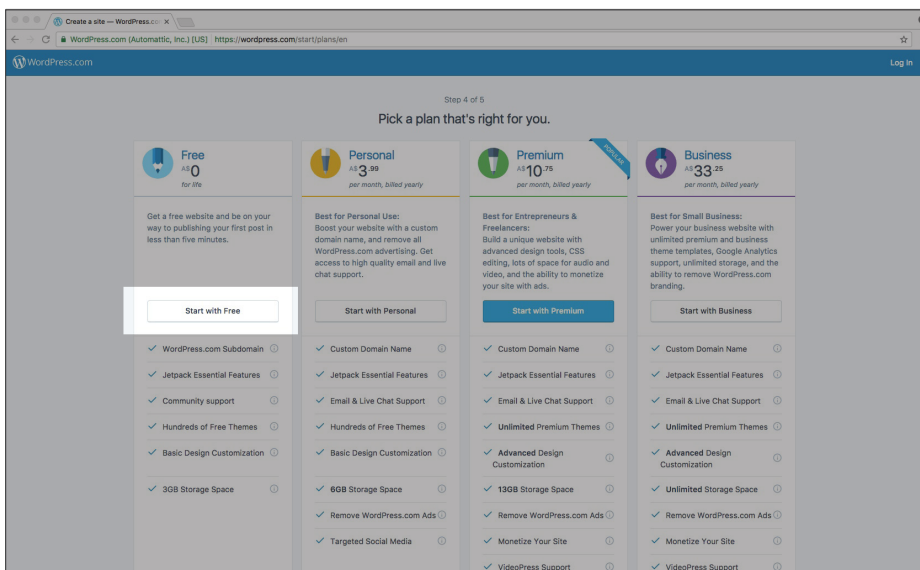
Create a site — WordPress.co ×

WordPress.com (Automattic, Inc.) [US] | https://wordpress.com/start/plans/en

WordPress.com

Log In

Step 4 of 5

Pick a plan that's right for you.

Free
A$0
for life

Get a free website and be on your way to publishing your first post in less than five minutes.

Start with Free

✓ WordPress.com Subdomain ⓘ
✓ Jetpack Essential Features ⓘ
✓ Community support ⓘ
✓ Hundreds of Free Themes ⓘ
✓ Basic Design Customization ⓘ
✓ 3GB Storage Space ⓘ

Personal
A$3.99
per month, billed yearly

Best for Personal Use:
Boost your website with a custom domain name, and remove all WordPress.com advertising. Get access to high quality email and live chat support.

Start with Personal

✓ Custom Domain Name ⓘ
✓ Jetpack Essential Features ⓘ
✓ Email & Live Chat Support ⓘ
✓ Hundreds of Free Themes ⓘ
✓ Basic Design Customization ⓘ
✓ 6GB Storage Space ⓘ
✓ Remove WordPress.com Ads ⓘ
✓ Targeted Social Media ⓘ

POPULAR

Premium
A$10.75
per month, billed yearly

Best for Entrepreneurs & Freelancers:
Build a unique website with advanced design tools, CSS editing, lots of space for audio and video, and the ability to monetize your site with ads.

Start with Premium

✓ Custom Domain Name ⓘ
✓ Jetpack Essential Features ⓘ
✓ Email & Live Chat Support ⓘ
✓ Unlimited Premium Themes ⓘ
✓ Advanced Design Customization ⓘ
✓ 13GB Storage Space ⓘ
✓ Remove WordPress.com Ads ⓘ
✓ Monetize Your Site ⓘ
✓ VideoPress Support ⓘ

Business
A$33.25
per month, billed yearly

Best for Small Business:
Power your business website with unlimited premium and business theme templates, Google Analytics support, unlimited storage, and the ability to remove WordPress.com branding.

Start with Business

✓ Custom Domain Name ⓘ
✓ Jetpack Essential Features ⓘ
✓ Email & Live Chat Support ⓘ
✓ Unlimited Premium Themes ⓘ
✓ Advanced Design Customization ⓘ
✓ Unlimited Storage Space ⓘ
✓ Remove WordPress.com Ads ⓘ
✓ Monetize Your Site ⓘ
✓ VideoPress Support ⓘ